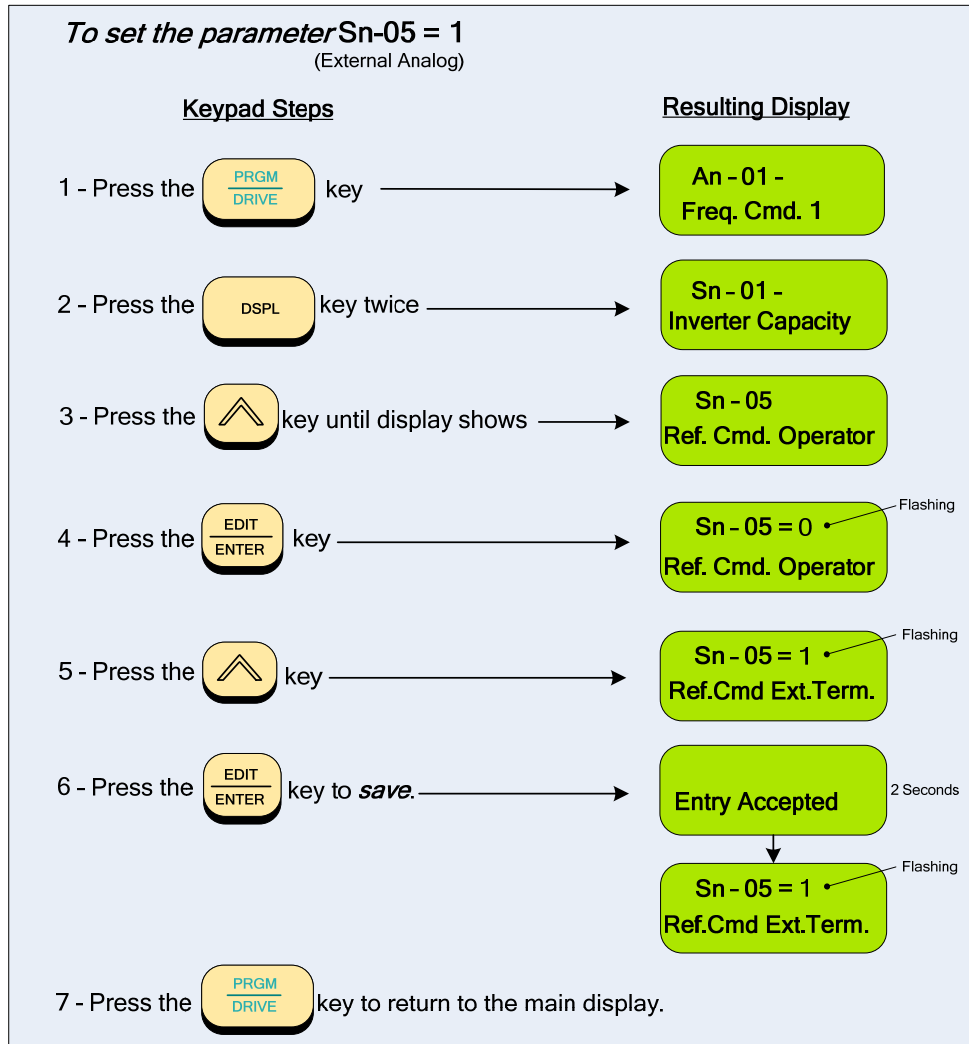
*To set the parameter* Sn-05 = 1
(External Analog)

Keypad Steps

Resulting Display

1 - Press the $\frac{\text{PRGM}}{\text{DRIVE}}$ key

An - 01 -
Freq. Cmd. 1

2 - Press the DSPL key twice

Sn - 01 -
Inverter Capacity

3 - Press the key until display shows

Sn - 05
Ref. Cmd. Operator

4 - Press the $\frac{\text{EDIT}}{\text{ENTER}}$ key

Sn - 05 = 0
Ref. Cmd. Operator

Flashing

5 - Press the key

Sn - 05 = 1
Ref.Cmd Ext.Term.

Flashing

6 - Press the $\frac{\text{EDIT}}{\text{ENTER}}$ key to *save*.

Entry Accepted

2 Seconds

Sn - 05 = 1
Ref.Cmd Ext.Term.

Flashing

7 - Press the $\frac{\text{PRGM}}{\text{DRIVE}}$ key to return to the main display.